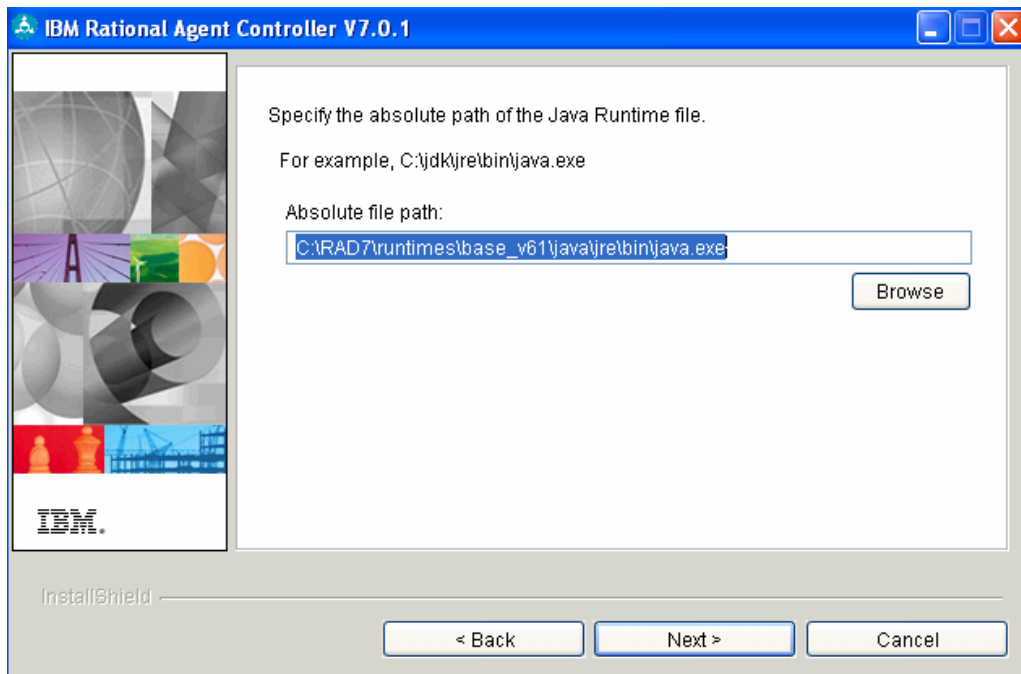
IBM Rational Agent Controller V7.0.1

Specify the absolute path of the Java Runtime file.

For example, C:\jdk\jre\bin\java.exe

Absolute file path:

C:\RAD7\runtimes\base_v61\java\jre\bin\java.exe

Browse

IBM.

InstallShield

< Back

Next >

Cancel